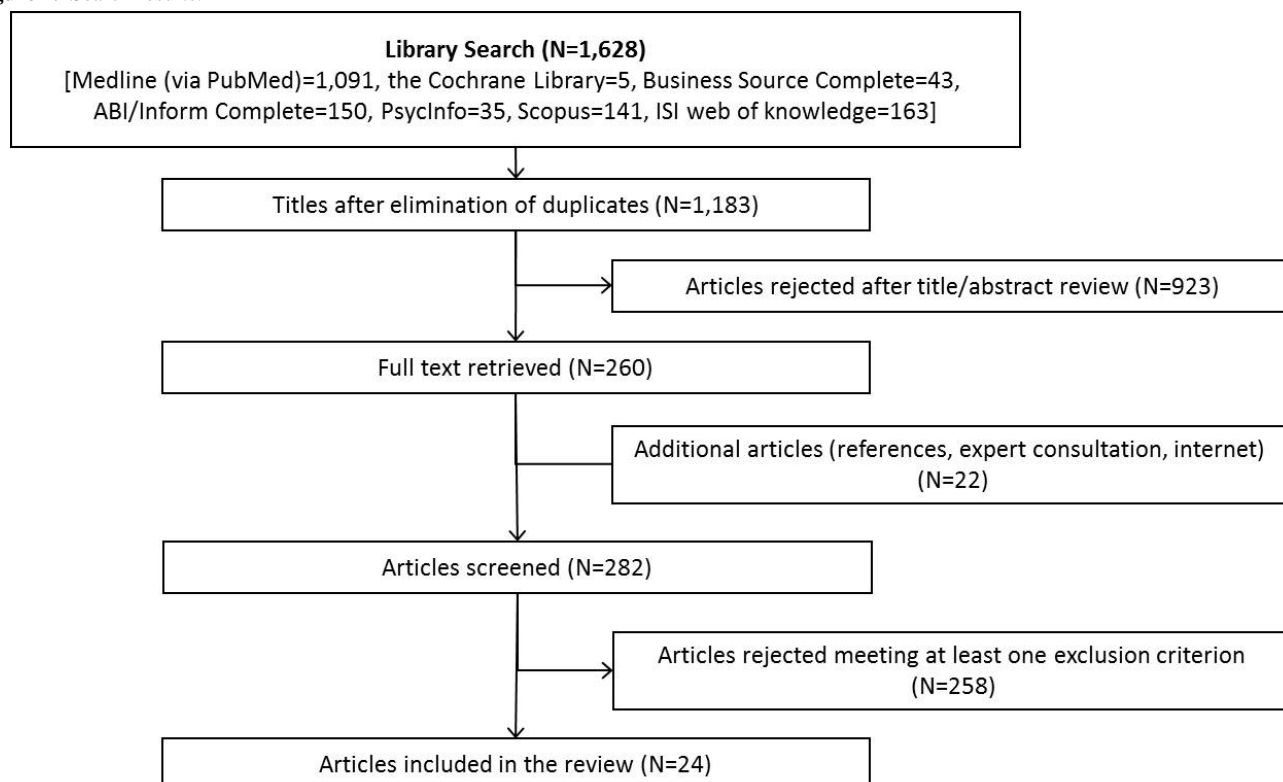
Library Search (N=1,628)
[Medline (via PubMed)=1,091, the Cochrane Library=5, Business Source Complete=43, ABI/Inform Complete=150, PsycInfo=35, Scopus=141, ISI web of knowledge=163]

Titles after elimination of duplicates (N=1,183)

Articles rejected after title/abstract review (N=923)

Full text retrieved (N=260)

Additional articles (references, expert consultation, internet) (N=22)

Articles screened (N=282)

Articles rejected meeting at least one exclusion criterion (N=258)

Articles included in the review (N=24)